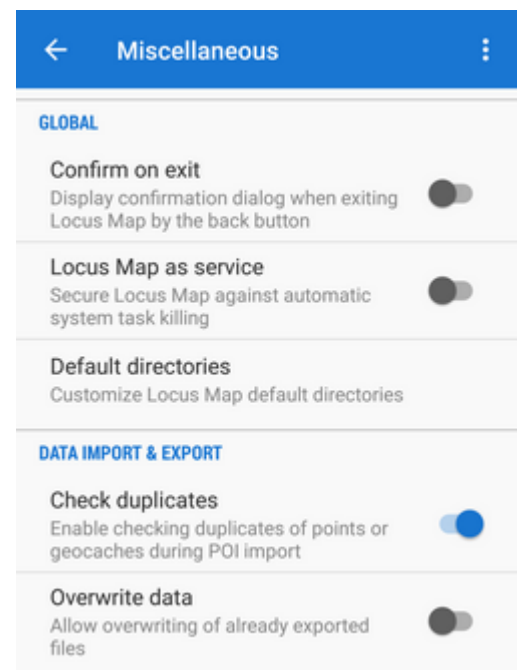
Miscellaneous

GLOBAL

Confirm on exit
Display confirmation dialog when exiting Locus Map by the back button

Locus Map as service
Secure Locus Map against automatic system task killing

Default directories
Customize Locus Map default directories

DATA IMPORT & EXPORT

Check duplicates
Enable checking duplicates of points or geocaches during POI import

Overwrite data
Allow overwriting of already exported files